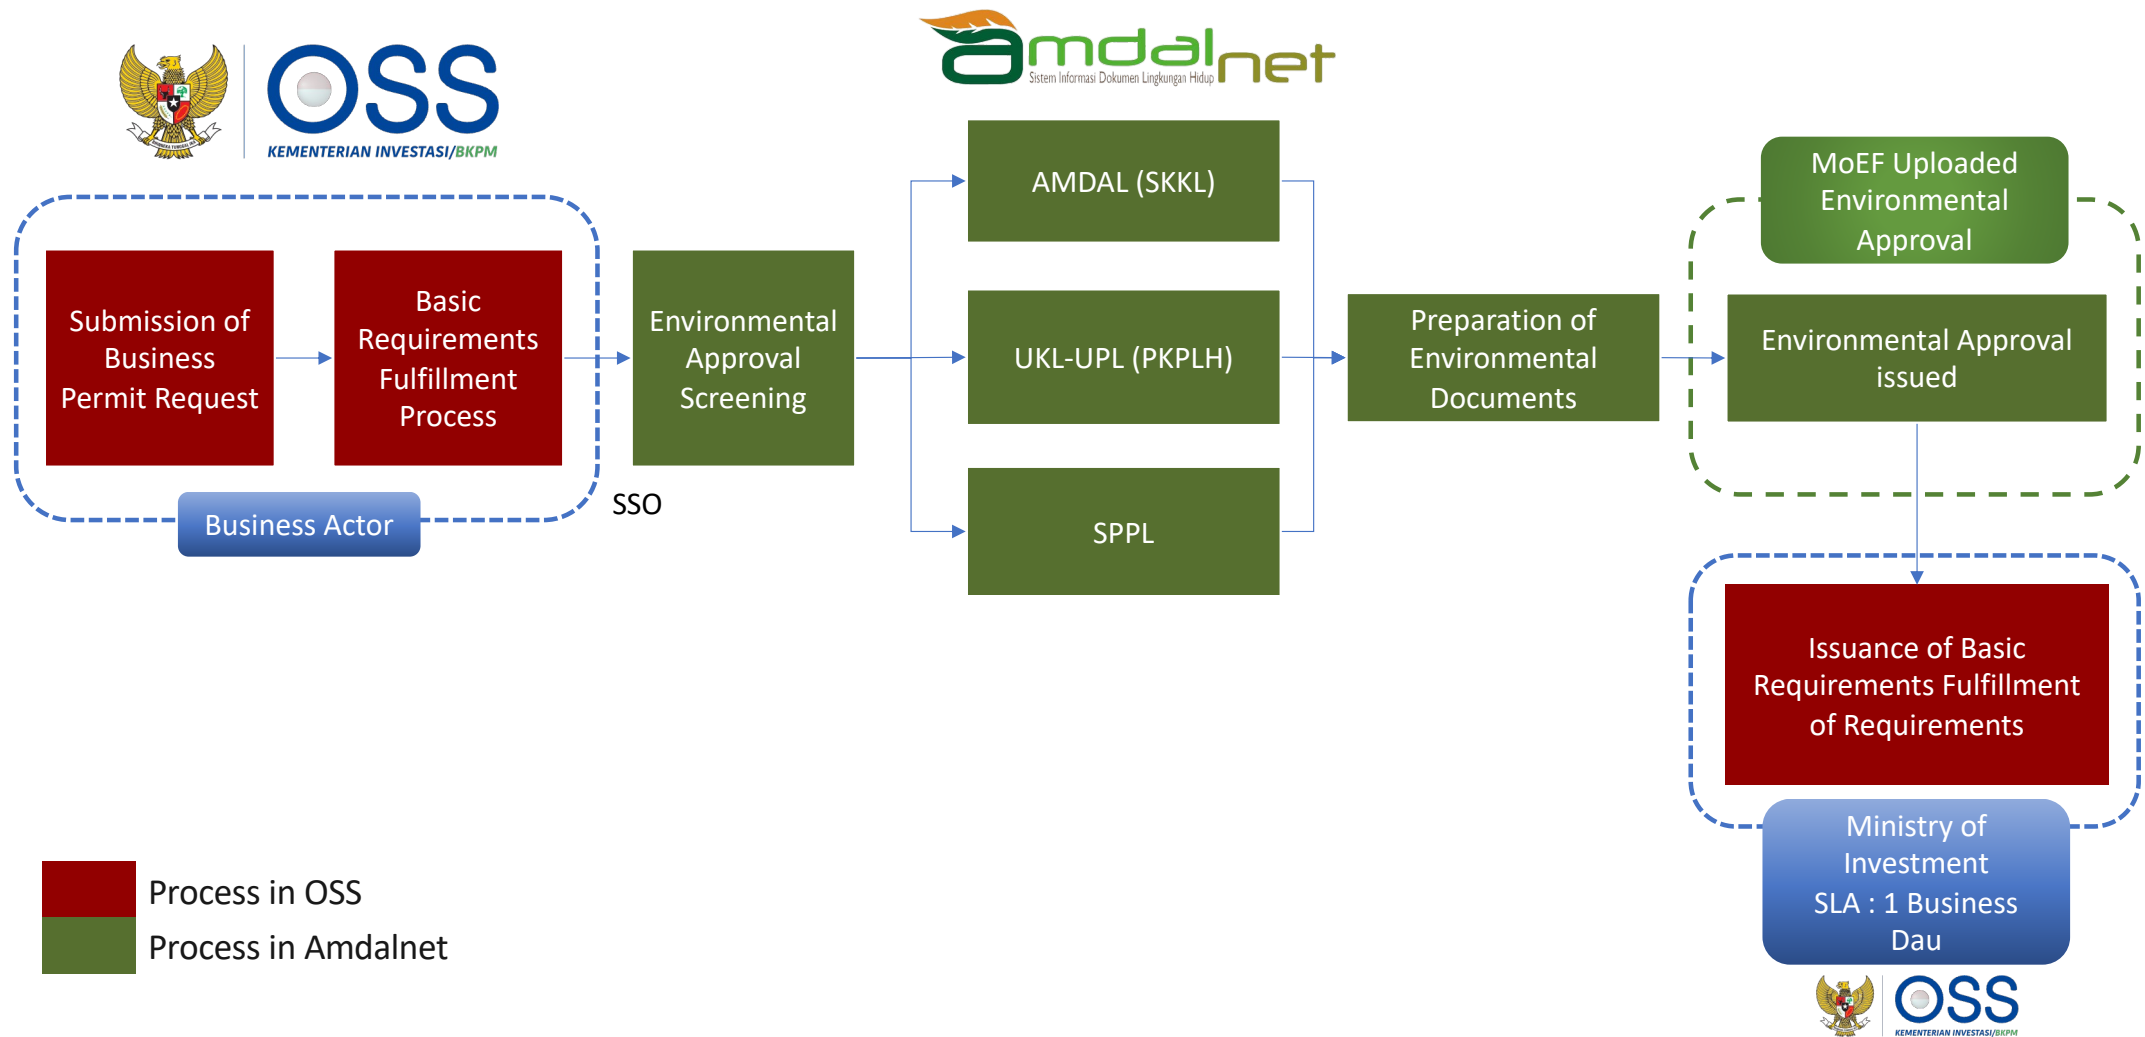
OSS
KEMENTERIAN INVESTASI/BKPM

amdalnet
Sistem Informasi Dokumen Lingkungan Hidup

Submission of Business Permit Request

Basic Requirements Fulfillment Process

Business Actor

Environmental Approval Screening

SSO

AMDAL (SKKL)

UKL-UPL (PKPLH)

SPPL

Preparation of Environmental Documents

MoEF Uploaded Environmental Approval

Environmental Approval issued

Issuance of Basic Requirements Fulfillment of Requirements

Ministry of Investment
SLA : 1 Business Dau

OSS
KEMENTERIAN INVESTASI/BKPM

Process in OSS
Process in Amdalnet